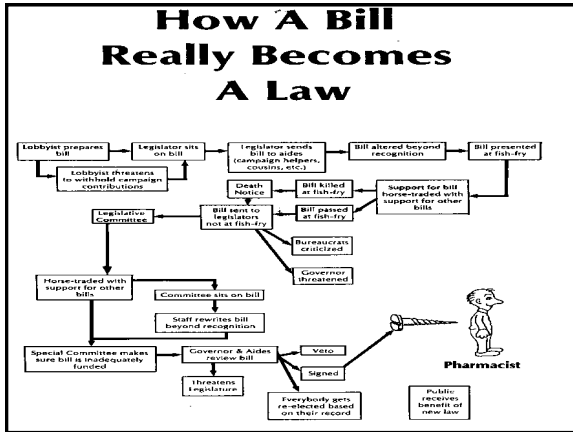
How A Bill Really Becomes A Law

Lobbyist prepares bill

Legislator sits on bill

Legislator sends bill to aides (campaign helpers, cousins, etc.)

Bill altered beyond recognition

Bill presented at fish-fry

Lobbyist threatens to withhold campaign contributions

Support for bill horse-traded with support for other bills

Death Notice

Bill killed at fish-fry

Bill passed at fish-fry

Bill sent to legislators not at fish-fry

Legislative Committee

Bureaucrats criticized

Governor threatened

Horse-traded with support for other bills

Committee sits on bill

Staff rewrites bill beyond recognition

Special Committee makes sure bill is inadequately funded

Governor & Aides review bill

Veto

Signed

Threatens legislature

Everybody gets re-elected based on their record

Pharmacist

Public receives benefit of new law